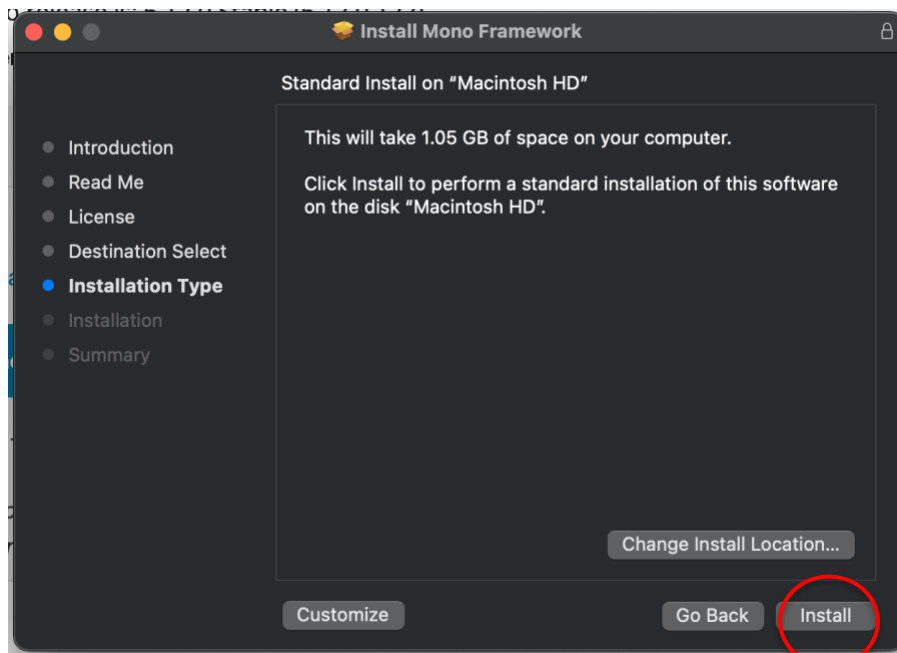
Install Mono Framework

Standard Install on “Macintosh HD”

Introduction
Read Me
License
Destination Select
Installation Type
Installation
Summary

This will take 1.05 GB of space on your computer.

Click Install to perform a standard installation of this software on the disk “Macintosh HD”.

Change Install Location...

Customize

Go Back

Install